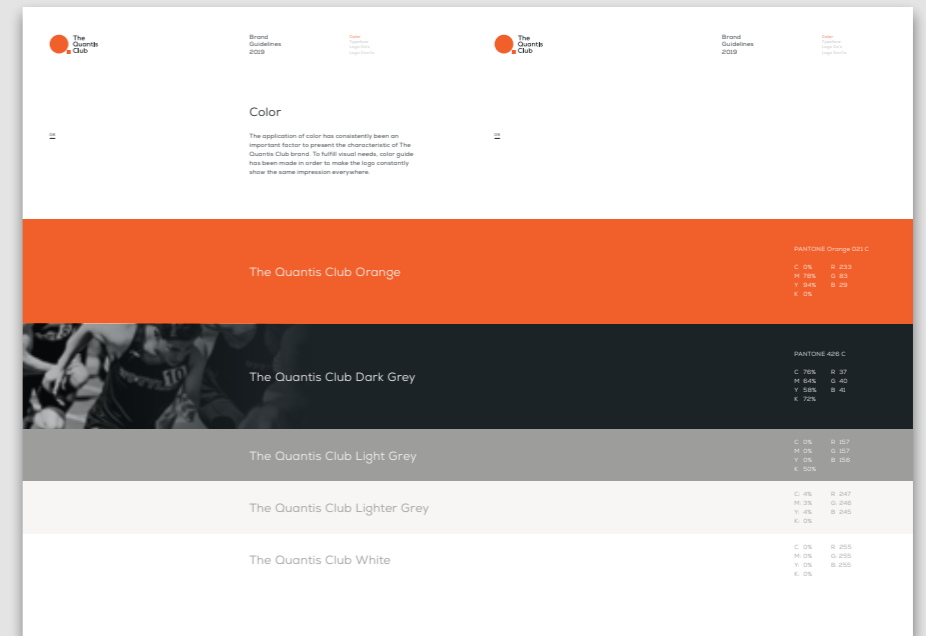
The Quantis Club

Brand Guidelines 2019

Color
Typeface
Logo Entry
Logo Overlay

The Quantis Club

Brand Guidelines 2019

Color
Typeface
Logo Entry
Logo Overlay

Color

The application of color has consistently been an important factor to present the characteristic of The Quantis Club brand. To fulfill visual needs, color guide has been made in order to make the logo constantly show the same impression everywhere.

The Quantis Club Orange

PANTONE Orange 021 C

C 0% R 233
M 78% G 83
Y 94% B 29
K 0%

The Quantis Club Dark Grey

PANTONE 426 C

C 76% R 37
M 64% G 40
Y 58% B 41
K 72%

The Quantis Club Light Grey

C 0% R 157
M 0% G 157
Y 0% B 156
K 50%

The Quantis Club Lighter Grey

C. 4% R 247
M. 3% G 246
Y. 4% B 245
K. 0%

The Quantis Club White

C. 0% R 255
M. 0% G 255
Y. 0% B 255
K. 0%